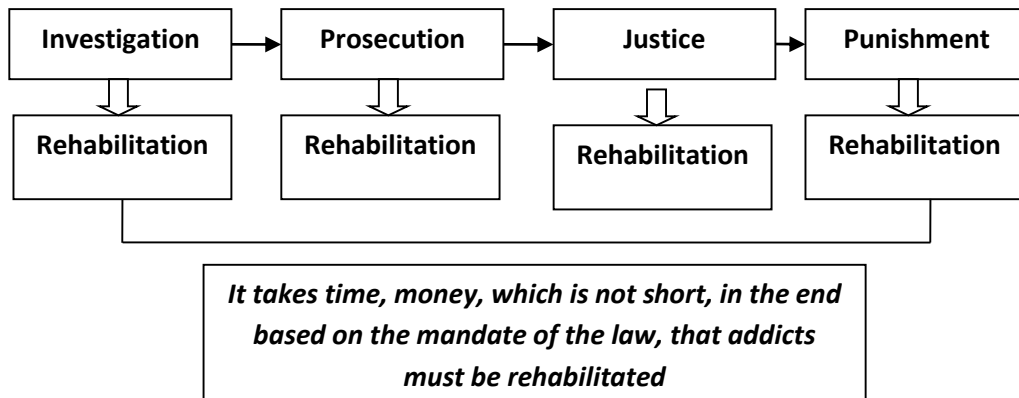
Investigation

Prosecution

Justice

Punishment

Rehabilitation

Rehabilitation

Rehabilitation

Rehabilitation

*It takes time, money, which is not short, in the end based on the mandate of the law, that addicts must be rehabilitated*